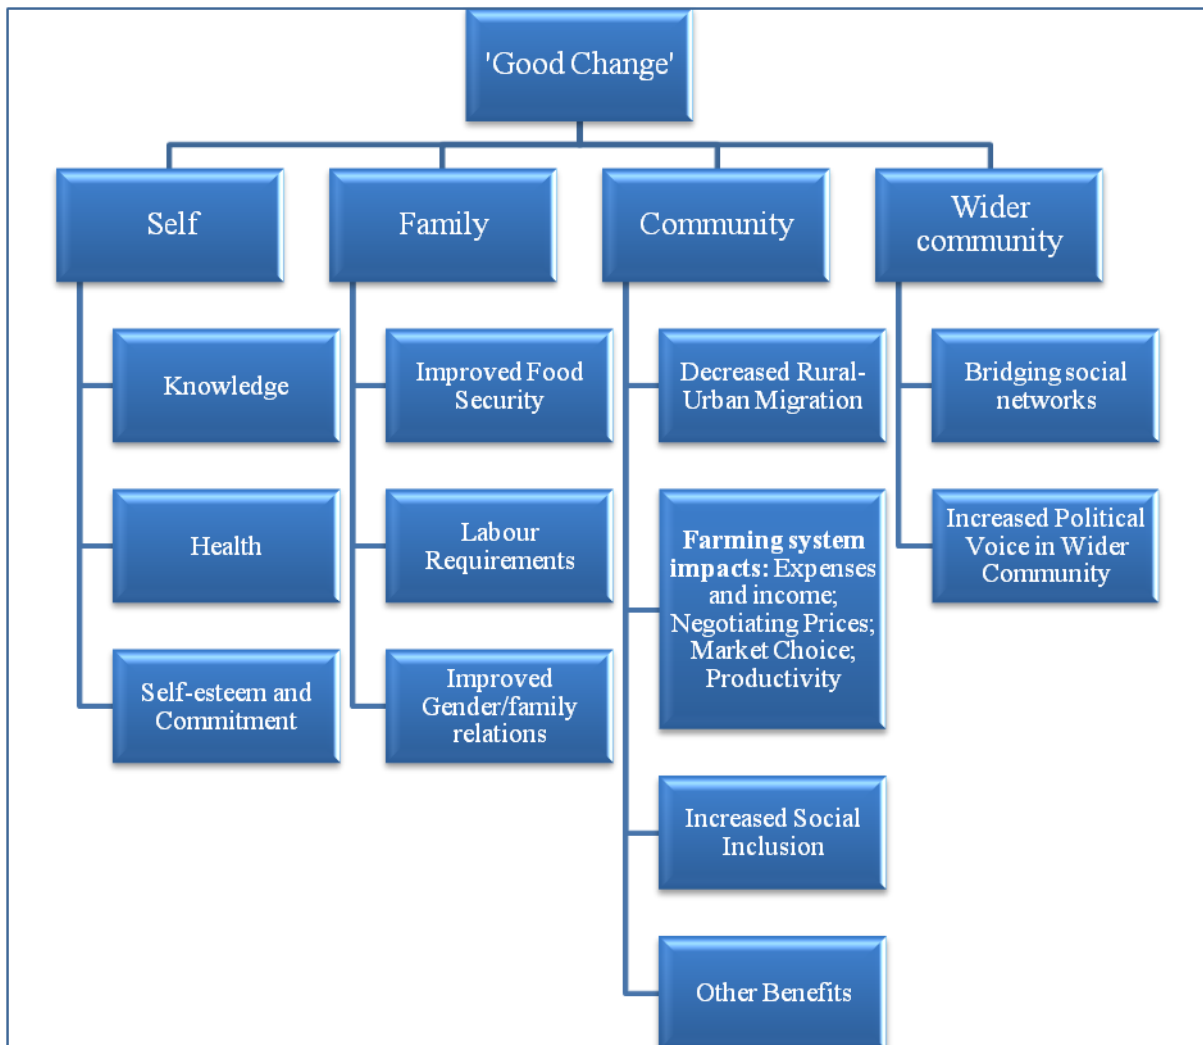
'Good Change'

Self

Knowledge

Health

Self-esteem and Commitment

Family

Improved Food Security

Labour Requirements

Improved Gender/family relations

Community

Decreased Rural-Urban Migration

**Farming system impacts:** Expenses and income; Negotiating Prices; Market Choice; Productivity

Increased Social Inclusion

Other Benefits

Wider community

Bridging social networks

Increased Political Voice in Wider Community